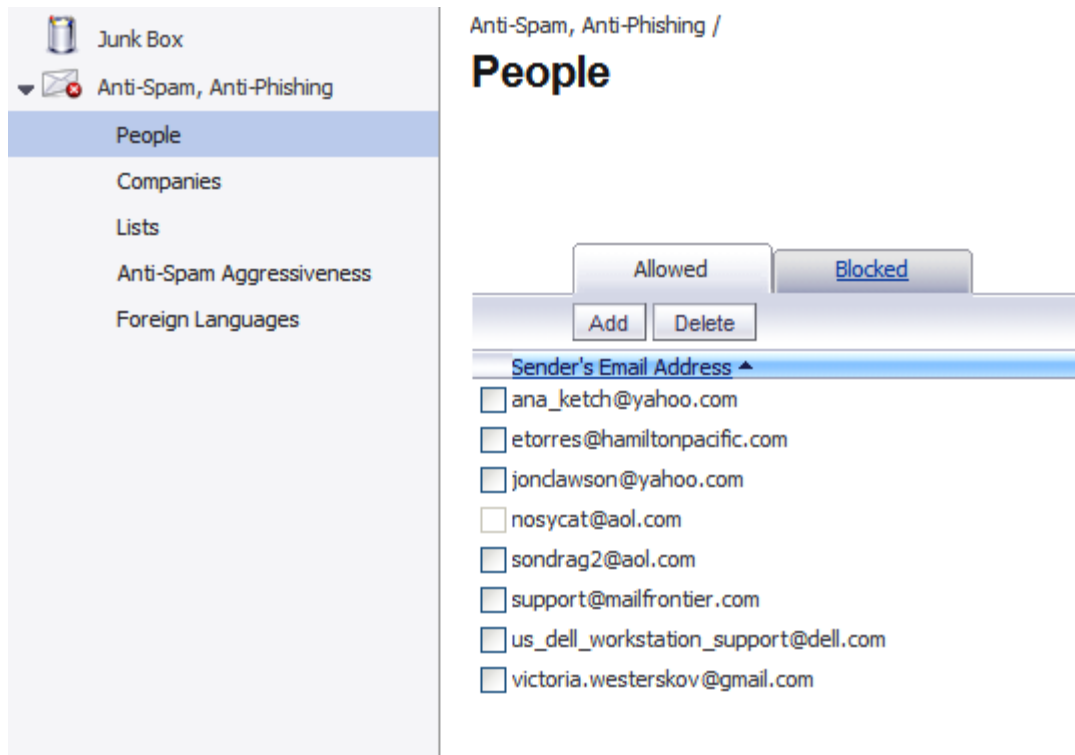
Junk Box
Anti-Spam, Anti-Phishing
People
Companies
Lists
Anti-Spam Aggressiveness
Foreign Languages

Anti-Spam, Anti-Phishing /

People

Allowed
Blocked
Add
Delete
Sender's Email Address ▲
ana_ketch@yahoo.com
etorres@hamiltonpacific.com
jonclawson@yahoo.com
nosycat@aol.com
sondrag2@aol.com
support@mailfrontier.com
us_dell_workstation_support@dell.com
victoria.westerskov@gmail.com